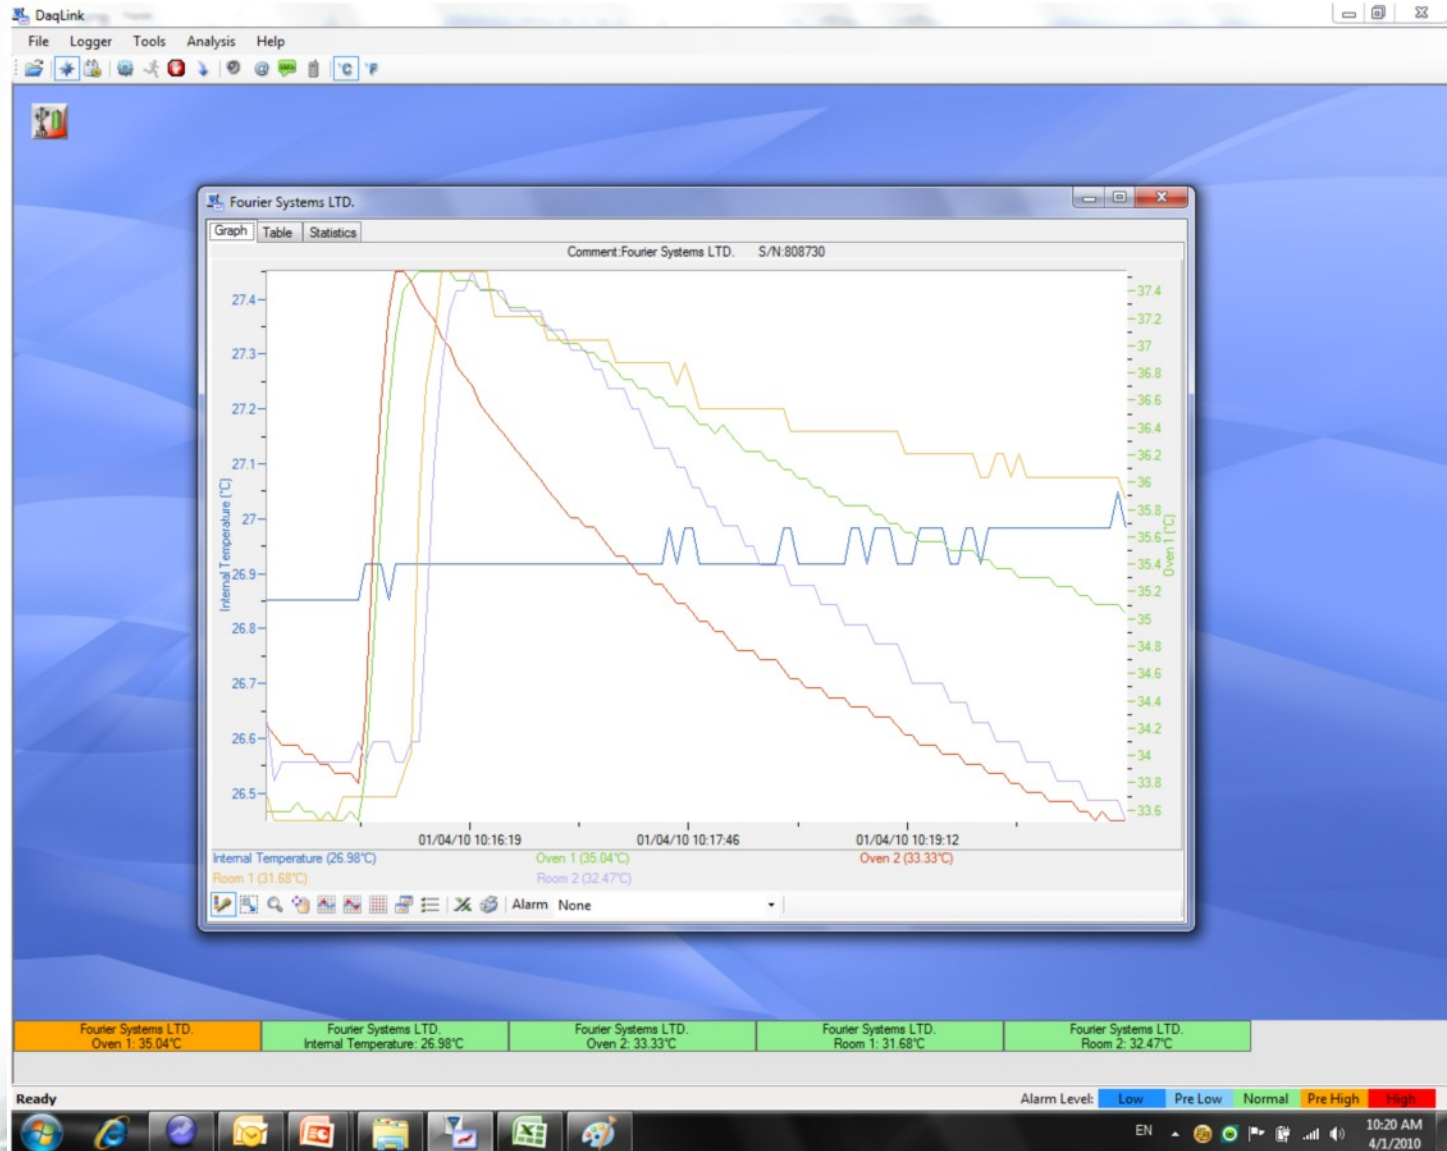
DaqLink

File Logger Tools Analysis Help

°C °F

Fourier Systems LTD.

Graph Table Statistics

Comment:Fourier Systems LTD. S/N:808730

27.4
27.3
27.2
27.1
27
26.9
26.8
26.7
26.6
26.5

Internal Temperature [°C]

37.4
37.2
37
36.8
36.6
36.4
36.2
36
35.8
35.6
35.4
35.2
35
34.8
34.6
34.4
34.2
34
33.8
33.6

Oven 1 [°C]

01/04/10 10:16:19 01/04/10 10:17:46 01/04/10 10:19:12

Internal Temperature (26.98°C) Oven 1 (35.04°C) Oven 2 (33.33°C)
Room 1 (31.68°C) Room 2 (32.47°C)

Alarm None

Fourier Systems LTD. Oven 1: 35.04°C

Fourier Systems LTD. Internal Temperature: 26.98°C

Fourier Systems LTD. Oven 2: 33.33°C

Fourier Systems LTD. Room 1: 31.68°C

Fourier Systems LTD. Room 2: 32.47°C

Ready

Alarm Level: Low Pre Low Normal Pre High High

EN 10:20 AM 4/1/2010